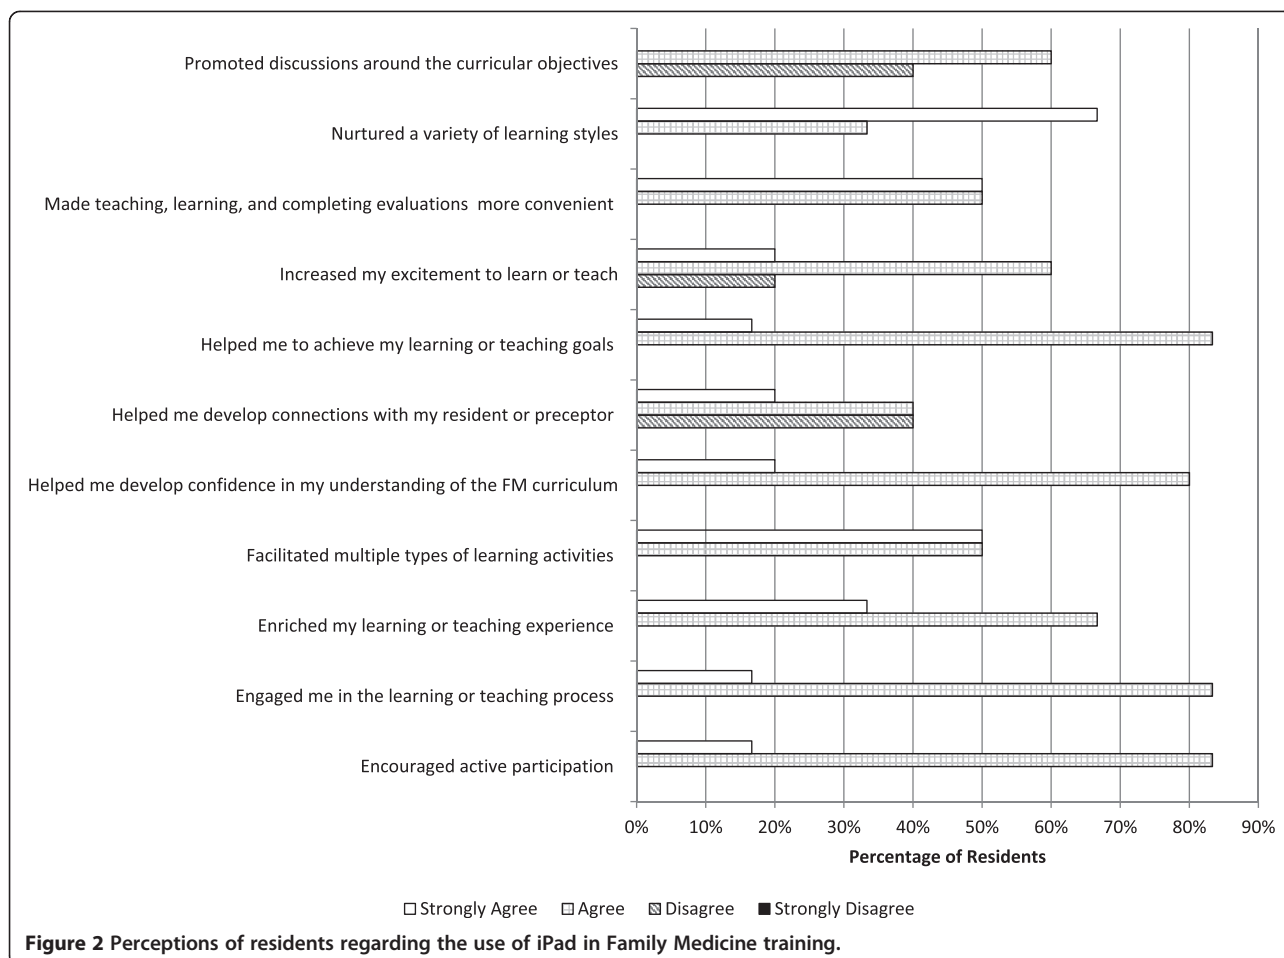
Promoted discussions around the curricular objectives

Nurtured a variety of learning styles

Made teaching, learning, and completing evaluations more convenient

Increased my excitement to learn or teach

Helped me to achieve my learning or teaching goals

Helped me develop connections with my resident or preceptor

Helped me develop confidence in my understanding of the FM curriculum

Facilitated multiple types of learning activities

Enriched my learning or teaching experience

Engaged me in the learning or teaching process

Encouraged active participation

0% 10% 20% 30% 40% 50% 60% 70% 80% 90%

Percentage of Residents

Strongly Agree Agree Disagree Strongly Disagree

**Figure 2 Perceptions of residents regarding the use of iPad in Family Medicine training.**